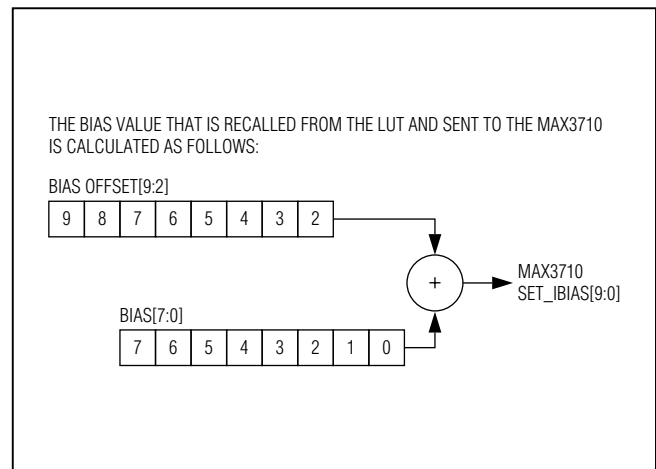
THE BIAS VALUE THAT IS RECALLED FROM THE LUT AND SENT TO THE MAX3710 IS CALCULATED AS FOLLOWS:

BIAS OFFSET[9:2]

| 9 | 8 | 7 | 6 | 5 | 4 | 3 | 2 |
|---|---|---|---|---|---|---|---|

+

MAX3710
SET_IBIAS[9:0]

BIAS[7:0]

| 7 | 6 | 5 | 4 | 3 | 2 | 1 | 0 |
|---|---|---|---|---|---|---|---|